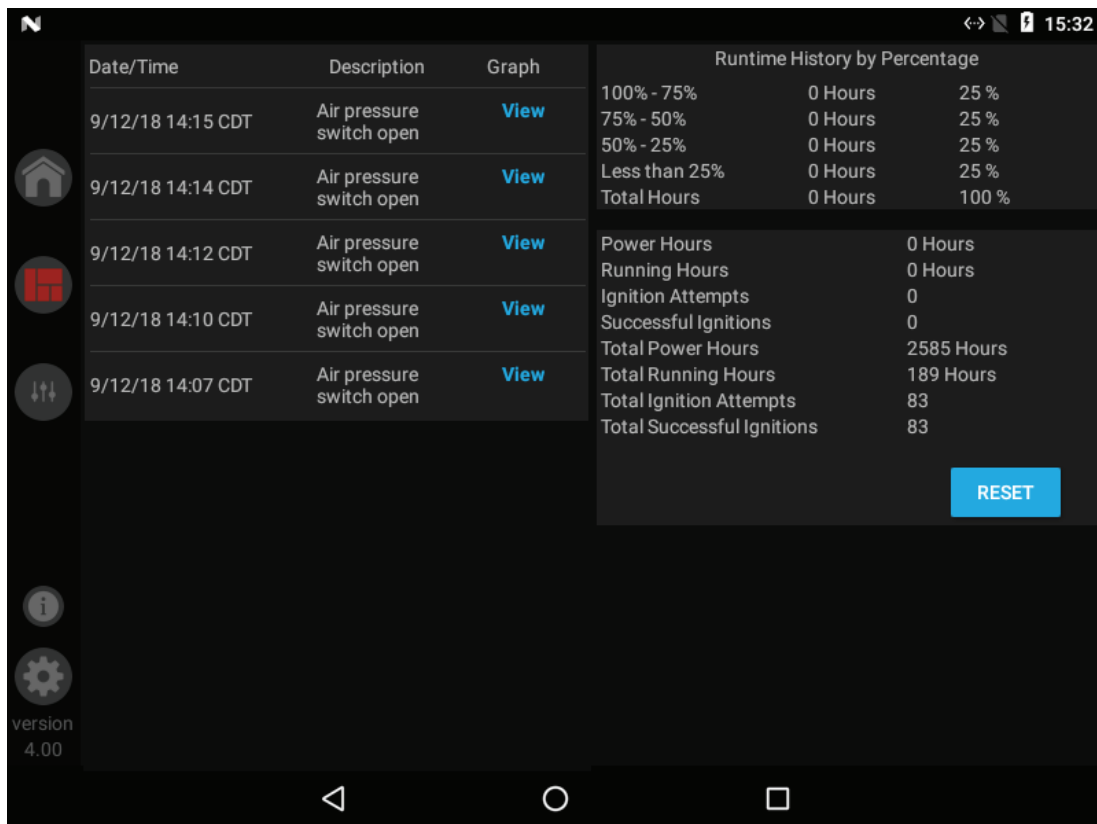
15:32

| Date/Time | Description | Graph |
|---|---|---|
| 9/12/18 14:15 CDT | Air pressure switch open | View |
| 9/12/18 14:14 CDT | Air pressure switch open | View |
| 9/12/18 14:12 CDT | Air pressure switch open | View |
| 9/12/18 14:10 CDT | Air pressure switch open | View |
| 9/12/18 14:07 CDT | Air pressure switch open | View |

Runtime History by Percentage

| | | |
|---|---|---|
| 100% - 75% | 0 Hours | 25 % |
| 75% - 50% | 0 Hours | 25 % |
| 50% - 25% | 0 Hours | 25 % |
| Less than 25% | 0 Hours | 25 % |
| Total Hours | 0 Hours | 100 % |

| | |
|---|---|
| Power Hours | 0 Hours |
| Running Hours | 0 Hours |
| Ignition Attempts | 0 |
| Successful Ignitions | 0 |
| Total Power Hours | 2585 Hours |
| Total Running Hours | 189 Hours |
| Total Ignition Attempts | 83 |
| Total Successful Ignitions | 83 |

RESET

version 4.00